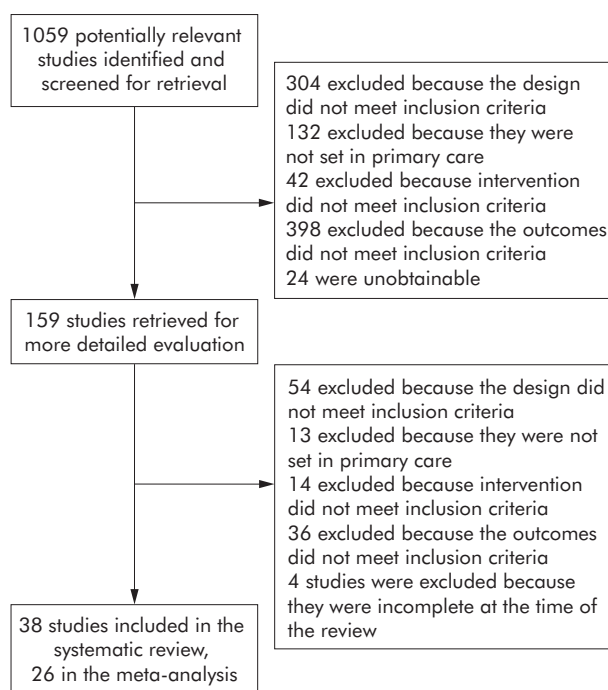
1059 potentially relevant studies identified and screened for retrieval

304 excluded because the design did not meet inclusion criteria
132 excluded because they were not set in primary care
42 excluded because intervention did not meet inclusion criteria
398 excluded because the outcomes did not meet inclusion criteria
24 were unobtainable

159 studies retrieved for more detailed evaluation

54 excluded because the design did not meet inclusion criteria
13 excluded because they were not set in primary care
14 excluded because intervention did not meet inclusion criteria
36 excluded because the outcomes did not meet inclusion criteria
4 studies were excluded because they were incomplete at the time of the review

38 studies included in the systematic review, 26 in the meta-analysis